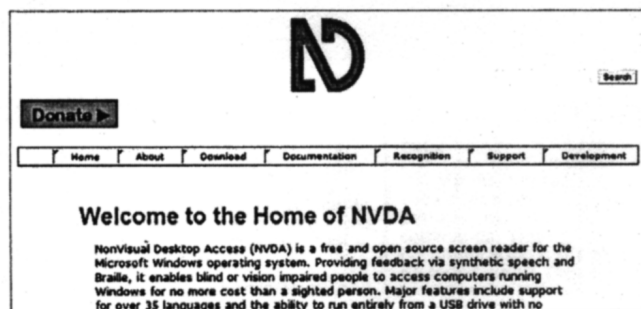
Search

Donate ▶

Home | About | Download | Documentation | Recognition | Support | Development

Welcome to the Home of NVDA

NonVisual Desktop Access (NVDA) is a free and open source screen reader for the Microsoft Windows operating system. Providing feedback via synthetic speech and Braille, it enables blind or vision impaired people to access computers running Windows for no more cost than a sighted person. Major features include support for over 35 languages and the ability to run entirely from a USB drive with no